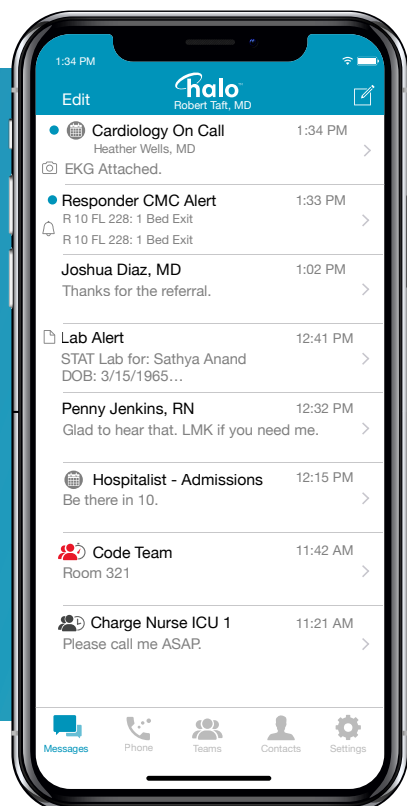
1:34 PM

Edit
halo
Robert Taft, MD

Cardiology On Call 1:34 PM
Heather Wells, MD
EKG Attached.

Responder CMC Alert 1:33 PM
R 10 FL 228: 1 Bed Exit
R 10 FL 228: 1 Bed Exit

Joshua Diaz, MD 1:02 PM
Thanks for the referral.

Lab Alert 12:41 PM
STAT Lab for: Sathya Anand
DOB: 3/15/1965…

Penny Jenkins, RN 12:32 PM
Glad to hear that. LMK if you need me.

Hospitalist - Admissions 12:15 PM
Be there in 10.

Code Team 11:42 AM
Room 321

Charge Nurse ICU 1 11:21 AM
Please call me ASAP.

Messages Phone Teams Contacts Settings